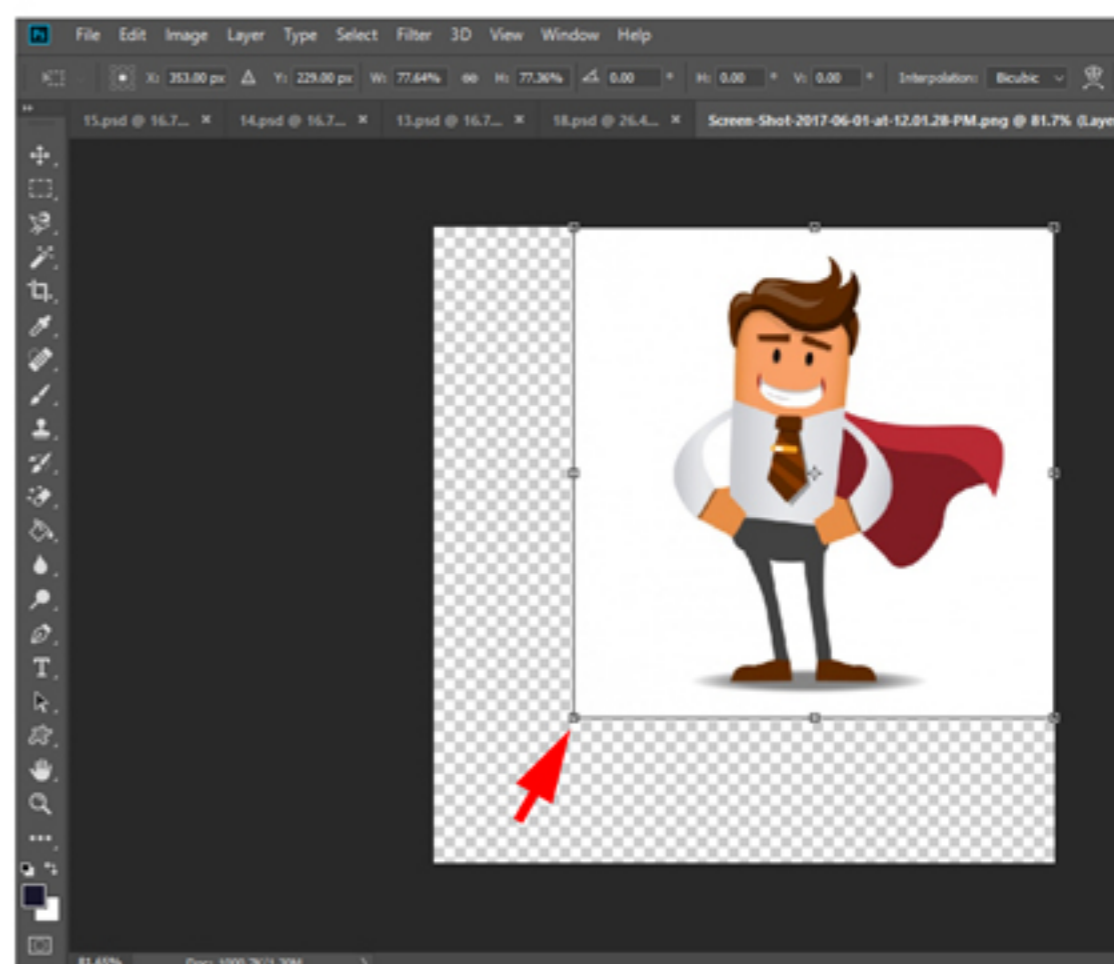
Ps File Edit Image Layer Type Select Filter 3D View Window Help

X: 353.00 px Y: 229.00 px W: 77.64% H: 77.36% 0.00 ° H: 0.00 ° V: 0.00 ° Interpolation: Bicubic

15.psd @ 16.7... × 14.psd @ 16.7... × 13.psd @ 16.7... × 18.psd @ 26.4... × Screen-Shot-2017-06-01-at-12.01.28-PM.png @ 81.7% (Laye

81.65% Doc: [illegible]